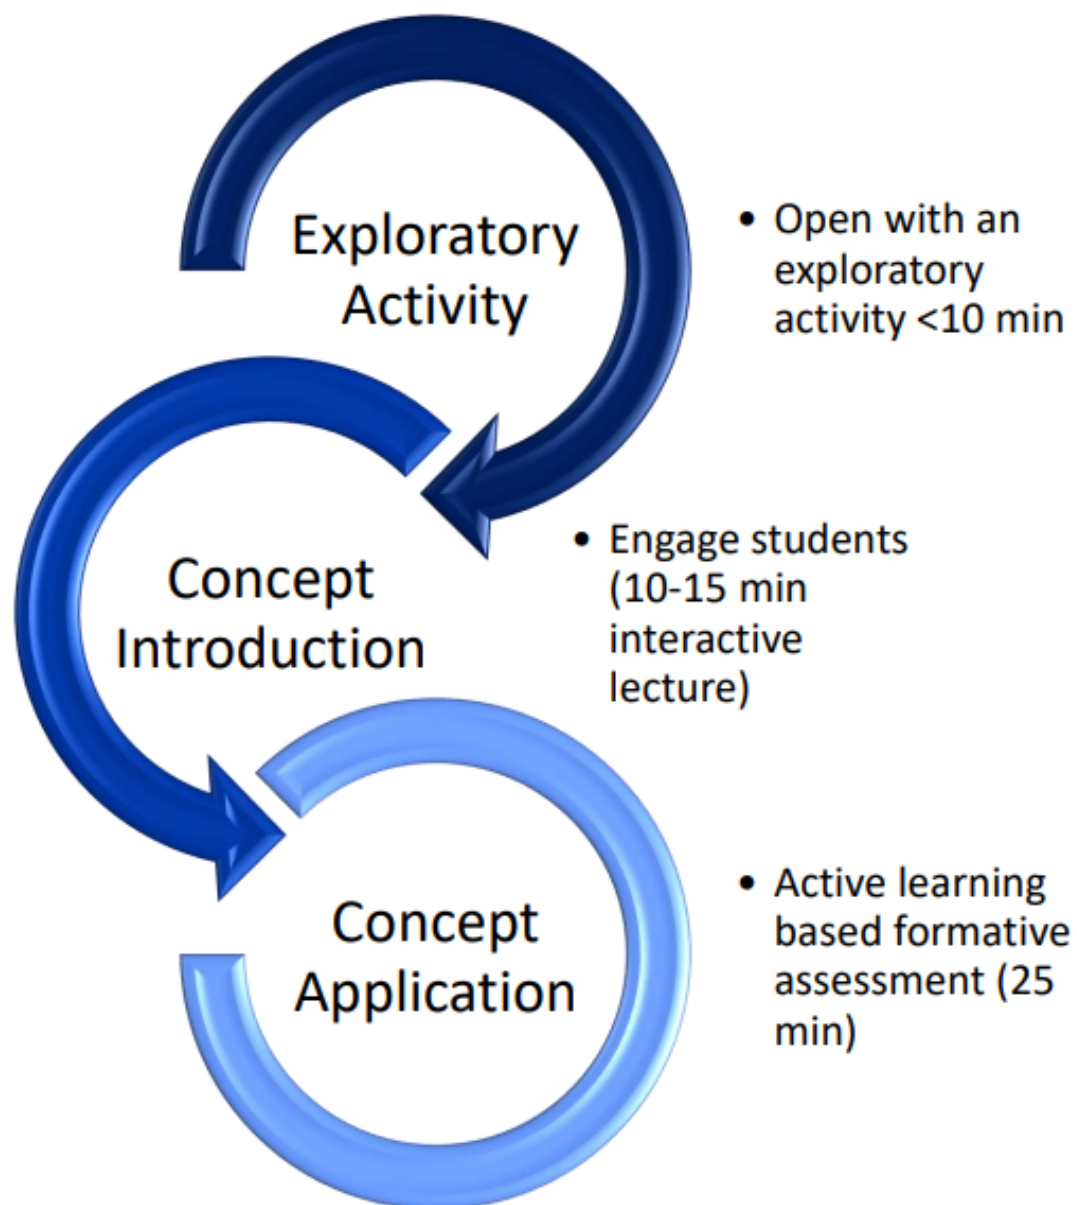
Exploratory Activity

• Open with an exploratory activity <10 min

Concept Introduction

• Engage students (10-15 min interactive lecture)

Concept Application

• Active learning based formative assessment (25 min)